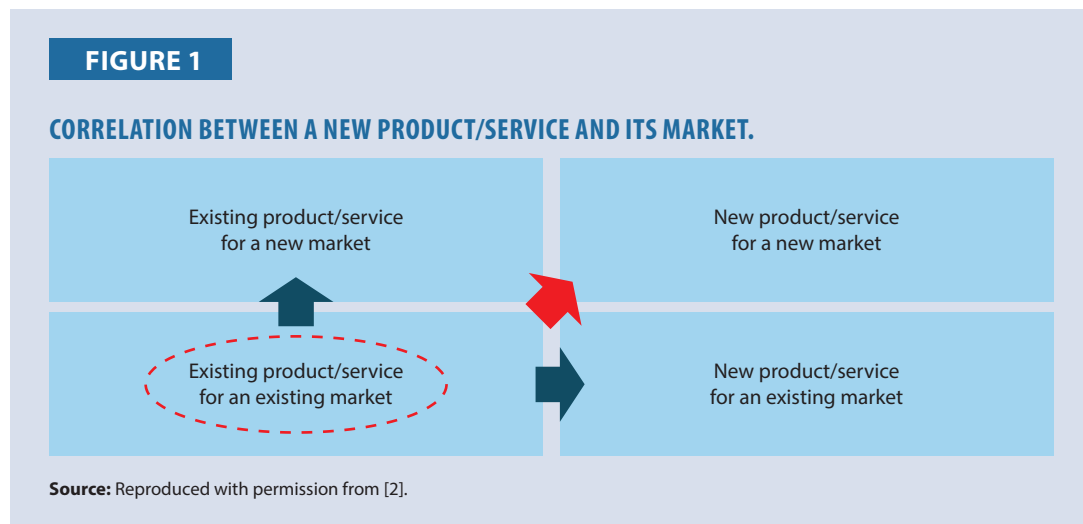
FIGURE 1

CORRELATION BETWEEN A NEW PRODUCT/SERVICE AND ITS MARKET.

Existing product/service for a new market

New product/service for a new market

Existing product/service for an existing market

New product/service for an existing market

**Source:** Reproduced with permission from [2].